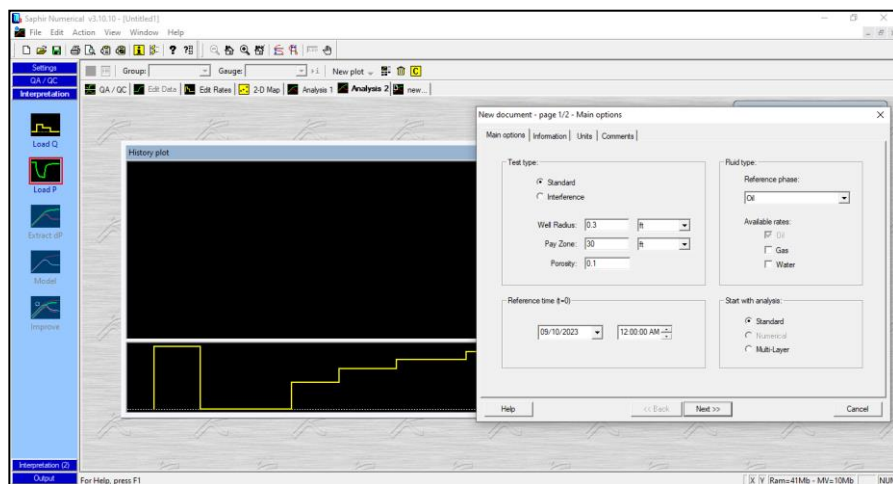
Saphir Numerical v3.10.10 - [Untitled1]

File Edit Action View Window Help

Settings
QA / QC
Interpretation

Group: Gauge: New plot

QA / QC Edit Data Edit Rates 2-D Map Analysis 1 Analysis 2 new...

Load Q
Load P
Extract dP
Model
Improve

History plot

New document - page 1/2 - Main options

Main options | Information | Units | Comments

Test type:
Standard
Interference

Well Radius: 0.3 ft
Pay Zone: 30 ft
Porosity: 0.1

Fluid type:
Reference phase:
Oil
Available rates:
Oil
Gas
Water

Reference time (t=0)
09/10/2023 12:00:00 AM

Start with analysis:
Standard
Numerical
Multi-Layer

Help << Back Next >> Cancel

Interpretation (2)
Output

For Help, press F1

X Y Ram=41Mb - MV=10Mb NUM